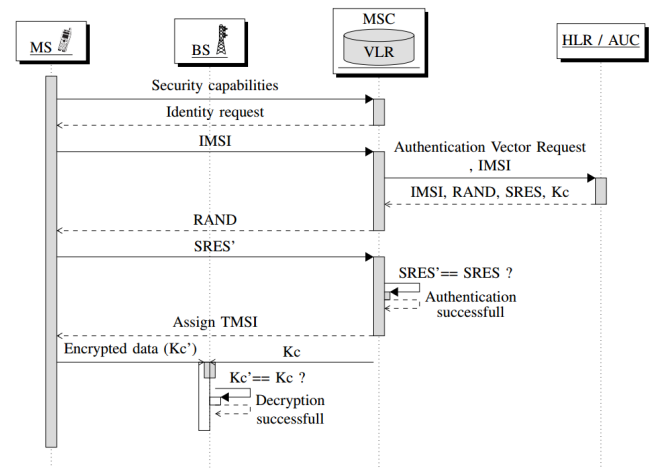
MS
BS
MSC
VLR
HLR / AUC

Security capabilities
Identity request
IMSI
Authentication Vector Request , IMSI
IMSI, RAND, SRES, Kc
RAND
SRES'
SRES'== SRES ?
Authentication successfull
Assign TMSI
Encrypted data (Kc')
Kc
Kc'== Kc ?
Decryption successfull